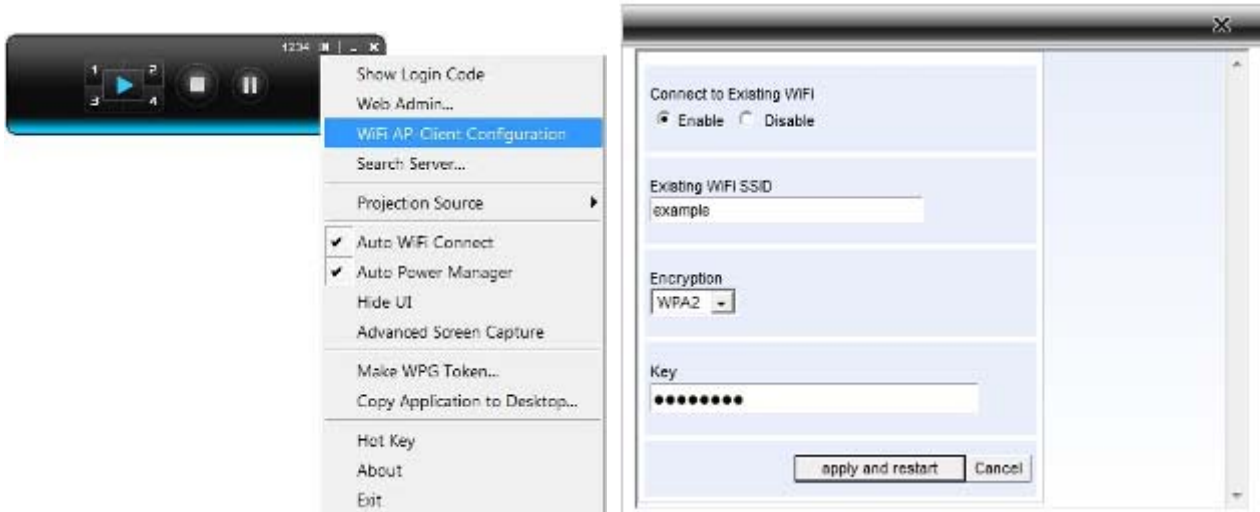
1234

1 2
3 4

Show Login Code
Web Admin...
WiFi AP-Client Configuration
Search Server...
Projection Source
Auto WiFi Connect
Auto Power Manager
Hide UI
Advanced Screen Capture
Make WPG Token...
Copy Application to Desktop...
Hot Key
About
Exit

Connect to Existing WiFi
Enable Disable

Existing WiFi SSID
example

Encryption
WPA2

Key
••••••••

apply and restart Cancel